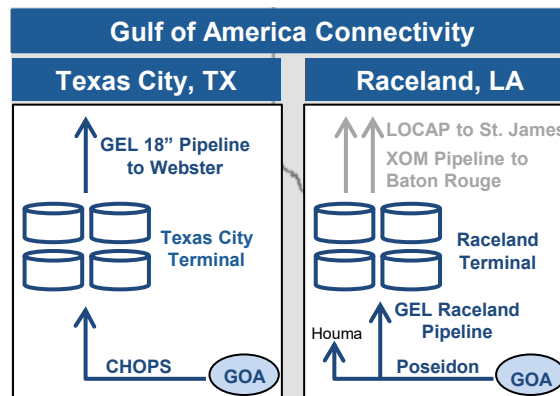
Gulf of America Connectivity

Texas City, TX

GEL 18" Pipeline to Webster

Texas City Terminal

CHOPS

GOA

Raceland, LA

LOCAP to St. James

XOM Pipeline to Baton Rouge

Raceland Terminal

GEL Raceland Pipeline

Houma

Poseidon

GOA